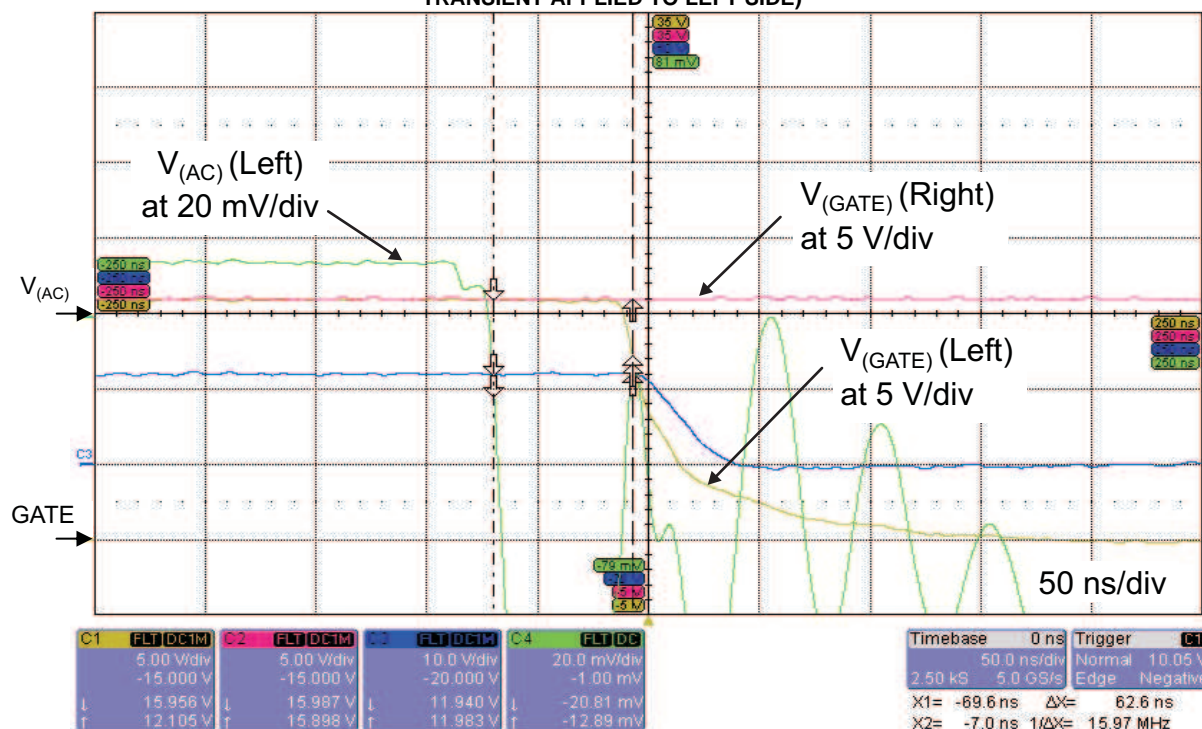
TRANSIENT APPLIED TO LEFT SIDE)

35 V
35 V
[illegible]
81 mV

$V_{(AC)}$ (Left) at 20 mV/div

$V_{(GATE)}$ (Right) at 5 V/div

$V_{(AC)}$

-250 ns
-250 ns
-250 ns
-250 ns

250 ns
250 ns
250 ns
250 ns

$V_{(GATE)}$ (Left) at 5 V/div

C3

GATE

-79 mV
-5 V
-5 V
-5 V

50 ns/div

| C1 FLT DC1M | C2 FLT DC1M | C3 FLT DC1M | C4 FLT DC |
|---|---|---|---|
| 5.00 V/div | 5.00 V/div | 10.0 V/div | 20.0 mV/div |
| -15.000 V | -15.000 V | -20.000 V | -1.00 mV |
| ↓ 15.956 V | ↓ 15.987 V | ↓ 11.940 V | ↓ -20.81 mV |
| ↑ 12.105 V | ↑ 15.898 V | ↑ 11.983 V | ↑ -12.89 mV |

Timebase 0 ns Trigger C1
50.0 ns/div Normal 10.05 V
2.50 kS 5.0 GS/s Edge Negative

X1= -69.6 ns ΔX= 62.6 ns
X2= -7.0 ns 1/ΔX= 15.97 MHz